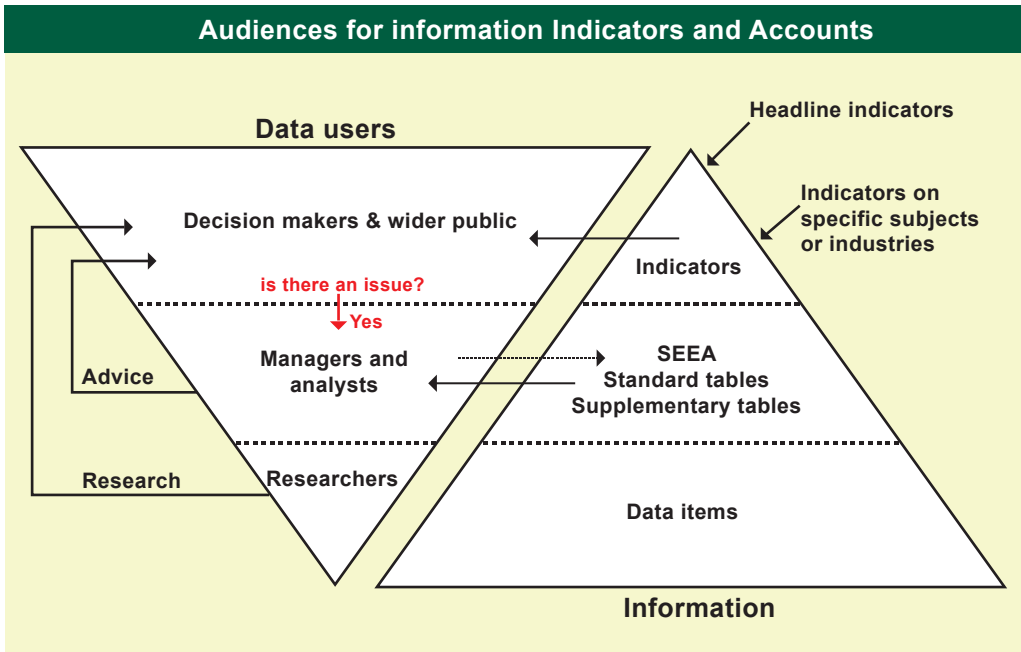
Audiences for information Indicators and Accounts

Data users

Headline indicators

Indicators on specific subjects or industries

Decision makers & wider public

Indicators

is there an issue?

Yes

Managers and analysts

SEEA
Standard tables
Supplementary tables

Advice

Research

Researchers

Data items

Information